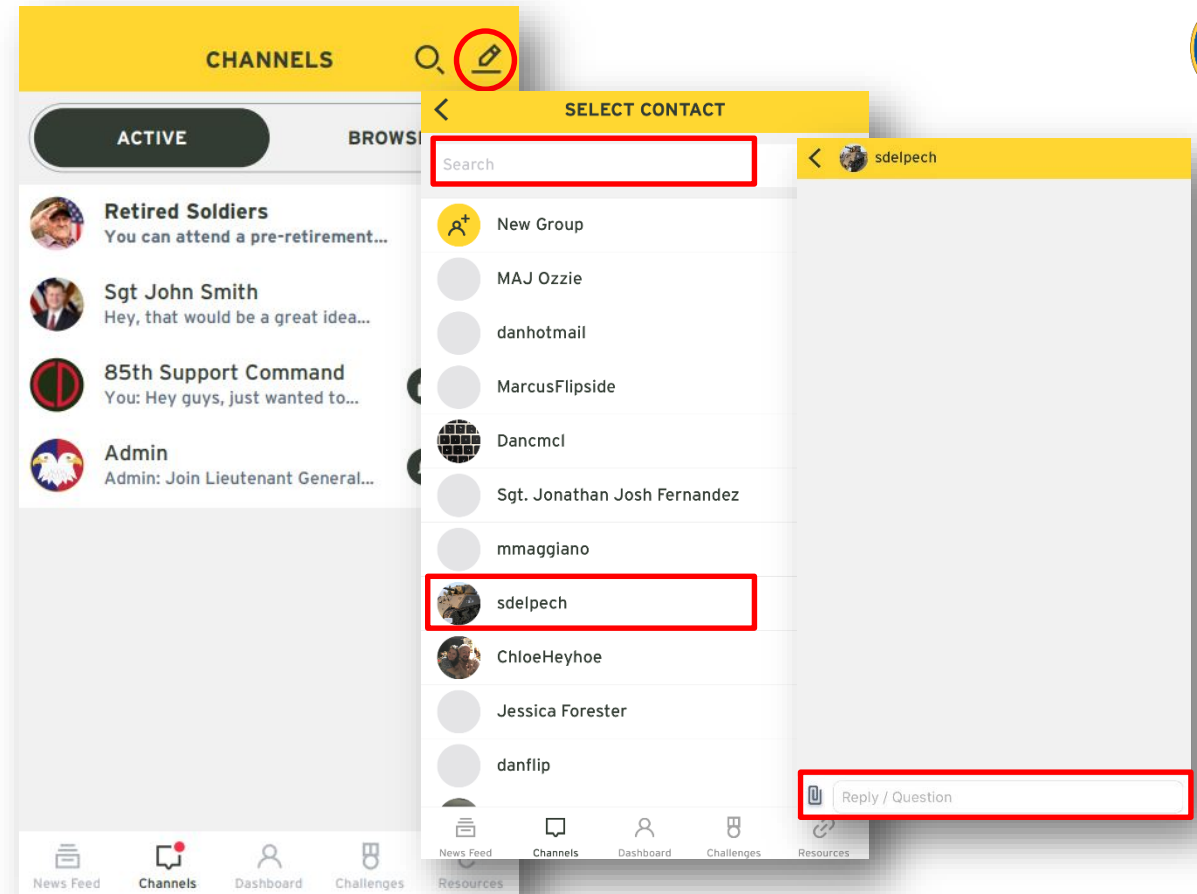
CHANNELS

ACTIVE

BROWS

Retired Soldiers
You can attend a pre-retirement...

Sgt John Smith
Hey, that would be a great idea...

85th Support Command
You: Hey guys, just wanted to...

Admin
Admin: Join Lieutenant General...

News Feed Channels Dashboard Challenges Resources

SELECT CONTACT

Search

New Group
MAJ Ozzie
danhotmail
MarcusFlipside
Dancmcl
Sgt. Jonathan Josh Fernandez
mmaggiano
sdelpech
ChloeHeyhoe
Jessica Forester
danflip

News Feed Channels Dashboard Challenges Resources

sdelpech

Reply / Question